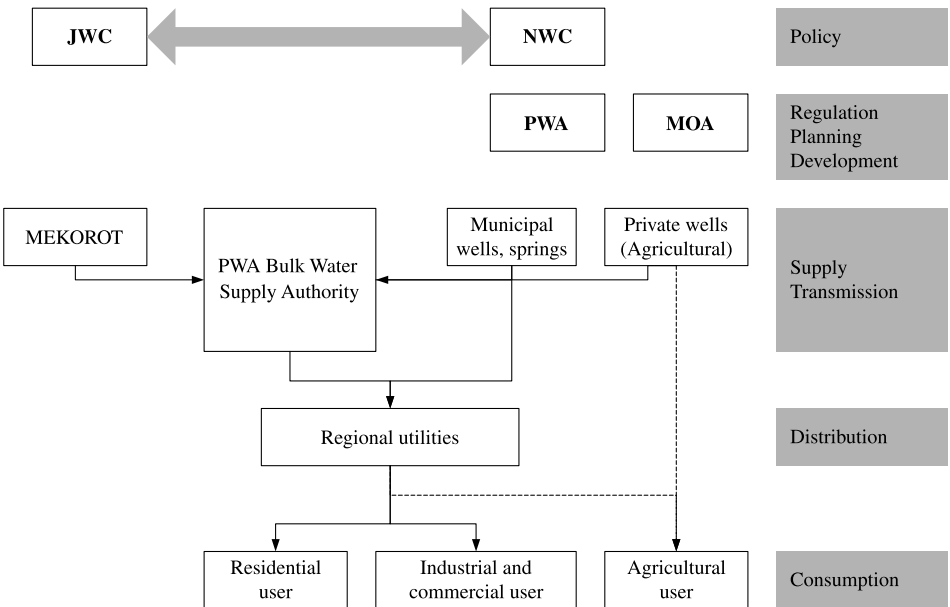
JWC

NWC

Policy

PWA

MOA

Regulation
Planning
Development

MEKOROT

PWA Bulk Water Supply Authority

Municipal wells, springs

Private wells (Agricultural)

Supply
Transmission

Regional utilities

Distribution

Residential user

Industrial and commercial user

Agricultural user

Consumption